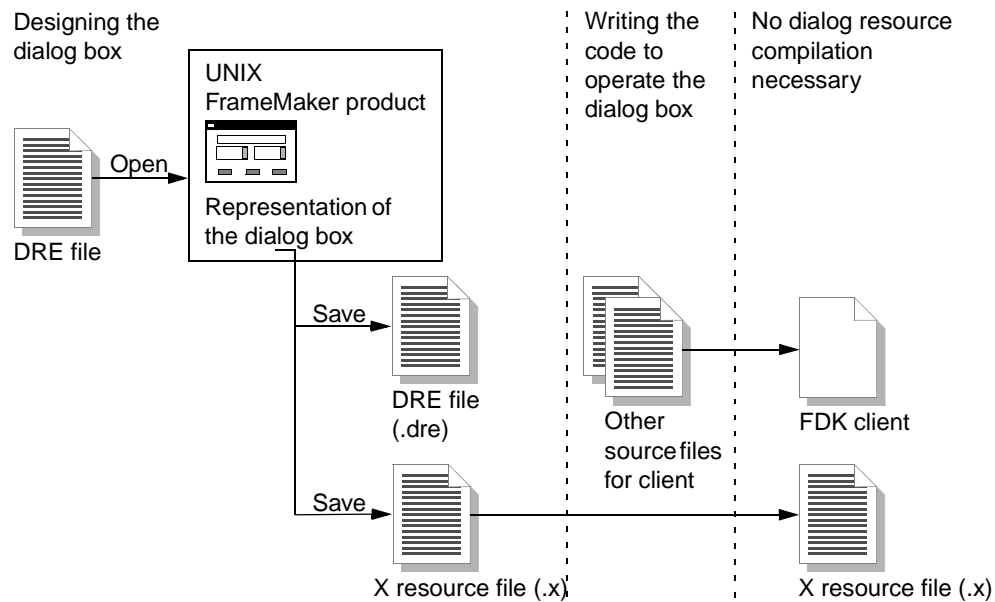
Designing the dialog box

Writing the code to operate the dialog box

No dialog resource compilation necessary

UNIX FrameMaker product

Representation of the dialog box

Open

DRE file

Save

DRE file (.dre)

Save

X resource file (.x)

Other source files for client

FDK client

X resource file (.x)